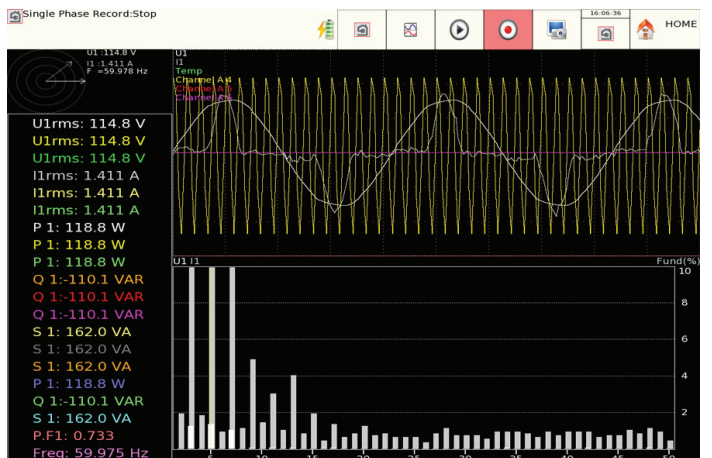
Single Phase Record:Stop

16:06:36

HOME

U1 :114.8 V
I1 :1.411 A
F =59.978 Hz

U1
I1
Temp
Channel A4
Channel A5
Channel A6

U1rms: 114.8 V
U1rms: 114.8 V
U1rms: 114.8 V
I1rms: 1.411 A
I1rms: 1.411 A
I1rms: 1.411 A
P 1: 118.8 W
P 1: 118.8 W
P 1: 118.8 W
Q 1:-110.1 VAR
Q 1:-110.1 VAR
Q 1:-110.1 VAR
S 1: 162.0 VA
S 1: 162.0 VA
S 1: 162.0 VA
P 1: 118.8 W
Q 1:-110.1 VAR
S 1: 162.0 VA
P.F1: 0.733
Freq: 59.975 Hz

U1 I1

Fund(%)
10
8
6
4
2

5 10 15 20 25 30 35 40 45 50